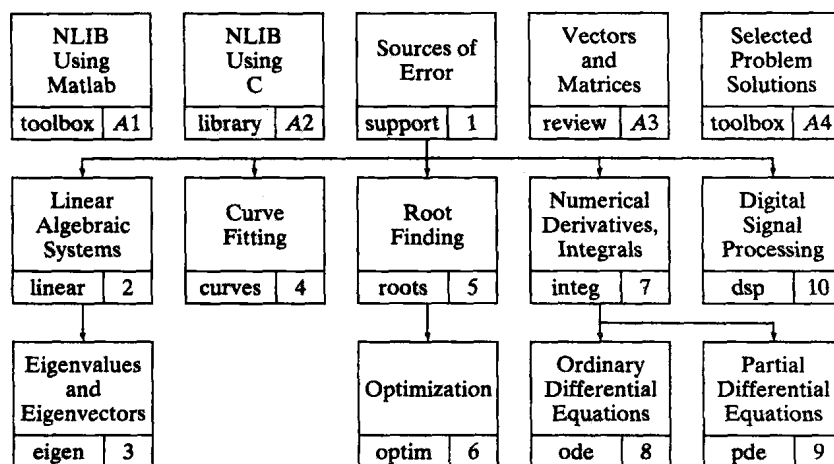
NLIB Using Matlab
toolbox | $A1$

NLIB Using C
library | $A2$

Sources of Error
support | 1

Vectors and Matrices
review | $A3$

Selected Problem Solutions
toolbox | $A4$

Linear Algebraic Systems
linear | 2

Curve Fitting
curves | 4

Root Finding
roots | 5

Numerical Derivatives, Integrals
integ | 7

Digital Signal Processing
dsp | 10

Eigenvalues and Eigenvectors
eigen | 3

Optimization
optim | 6

Ordinary Differential Equations
ode | 8

Partial Differential Equations
pde | 9